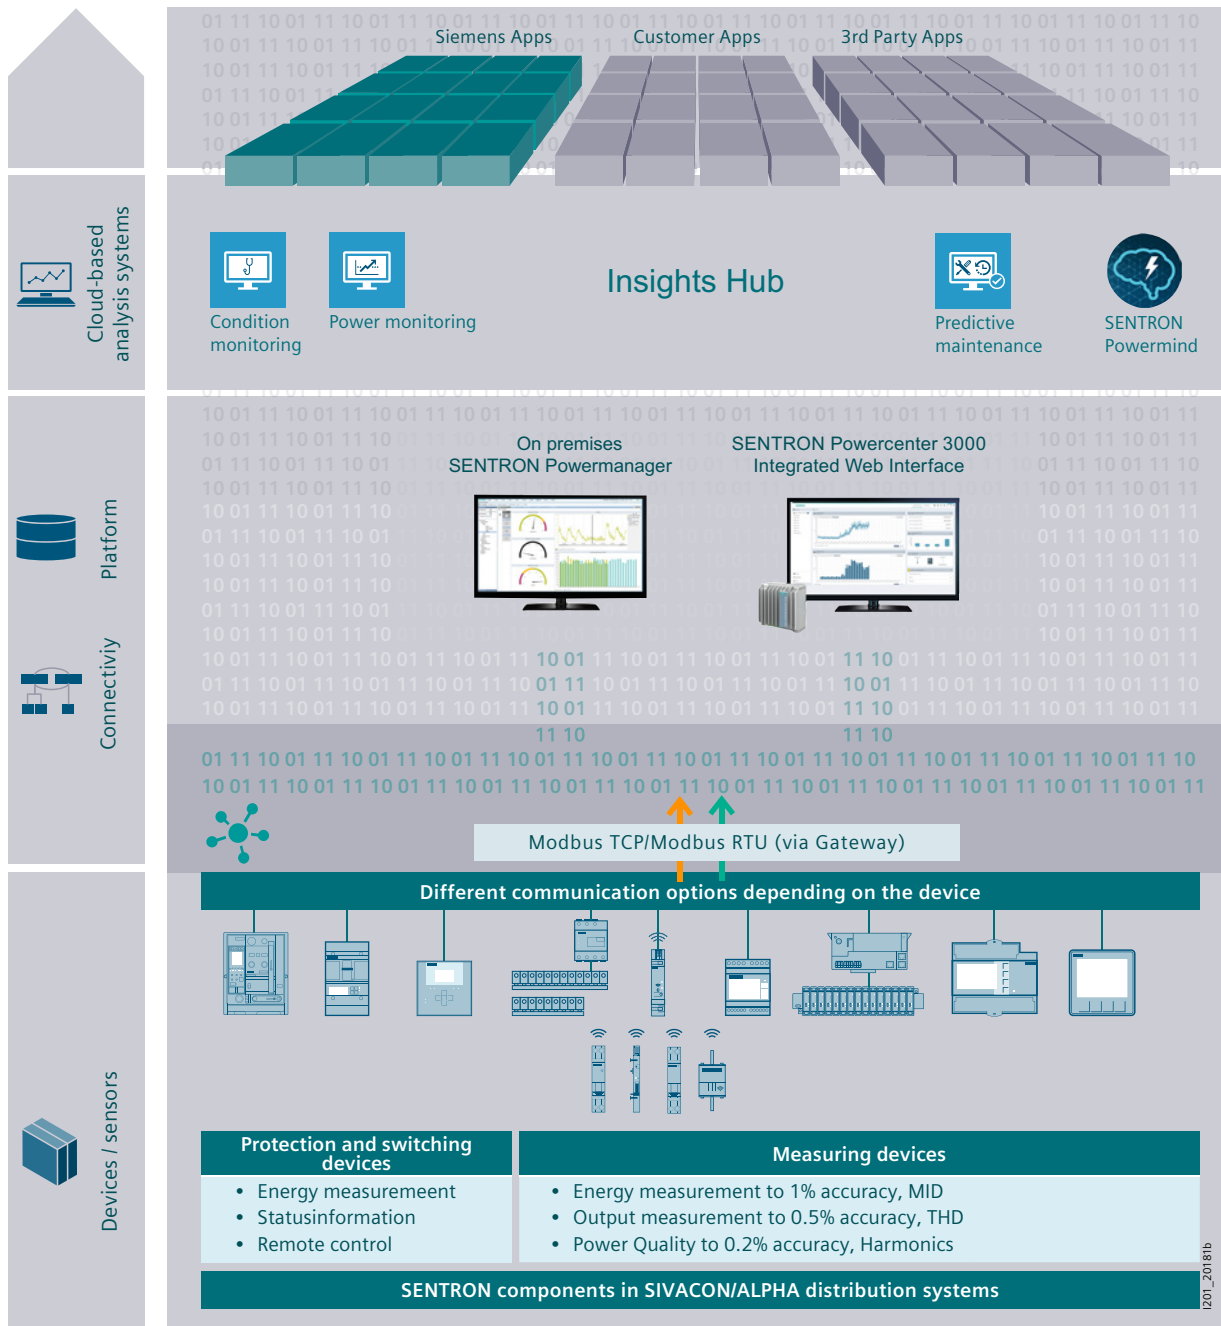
Siemens Apps
Customer Apps
3rd Party Apps

Cloud-based analysis systems

Insights Hub

Condition monitoring

Power monitoring

Predictive maintenance

SENTRON Powermind

Platform

Connectiviy

On premises SENTRON Powermanager

SENTRON Powercenter 3000 Integrated Web Interface

Modbus TCP/Modbus RTU (via Gateway)

Different communication options depending on the device

Devices / sensors

Protection and switching devices
• Energy measuremeent
• Statusinformation
• Remote control

Measuring devices
• Energy measurement to 1% accuracy, MID
• Output measurement to 0.5% accuracy, THD
• Power Quality to 0.2% accuracy, Harmonics

SENTRON components in SIVACON/ALPHA distribution systems

I201_20181b